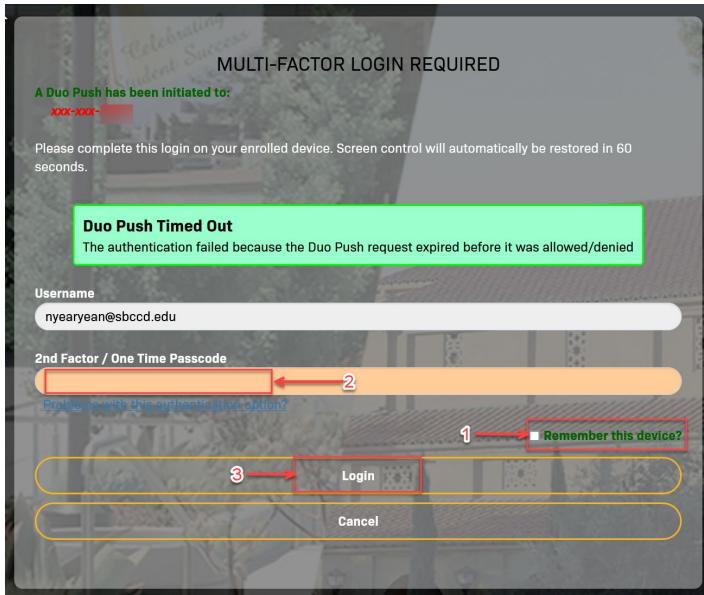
MULTI-FACTOR LOGIN REQUIRED

A Duo Push has been initiated to:
xxx-xxx-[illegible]

Please complete this login on your enrolled device. Screen control will automatically be restored in 60 seconds.

Duo Push Timed Out
The authentication failed because the Duo Push request expired before it was allowed/denied

Username
nyearyean@sbccd.edu

2nd Factor / One Time Passcode

2

Problems with this authentication option?

1

Remember this device?

3

Login

Cancel